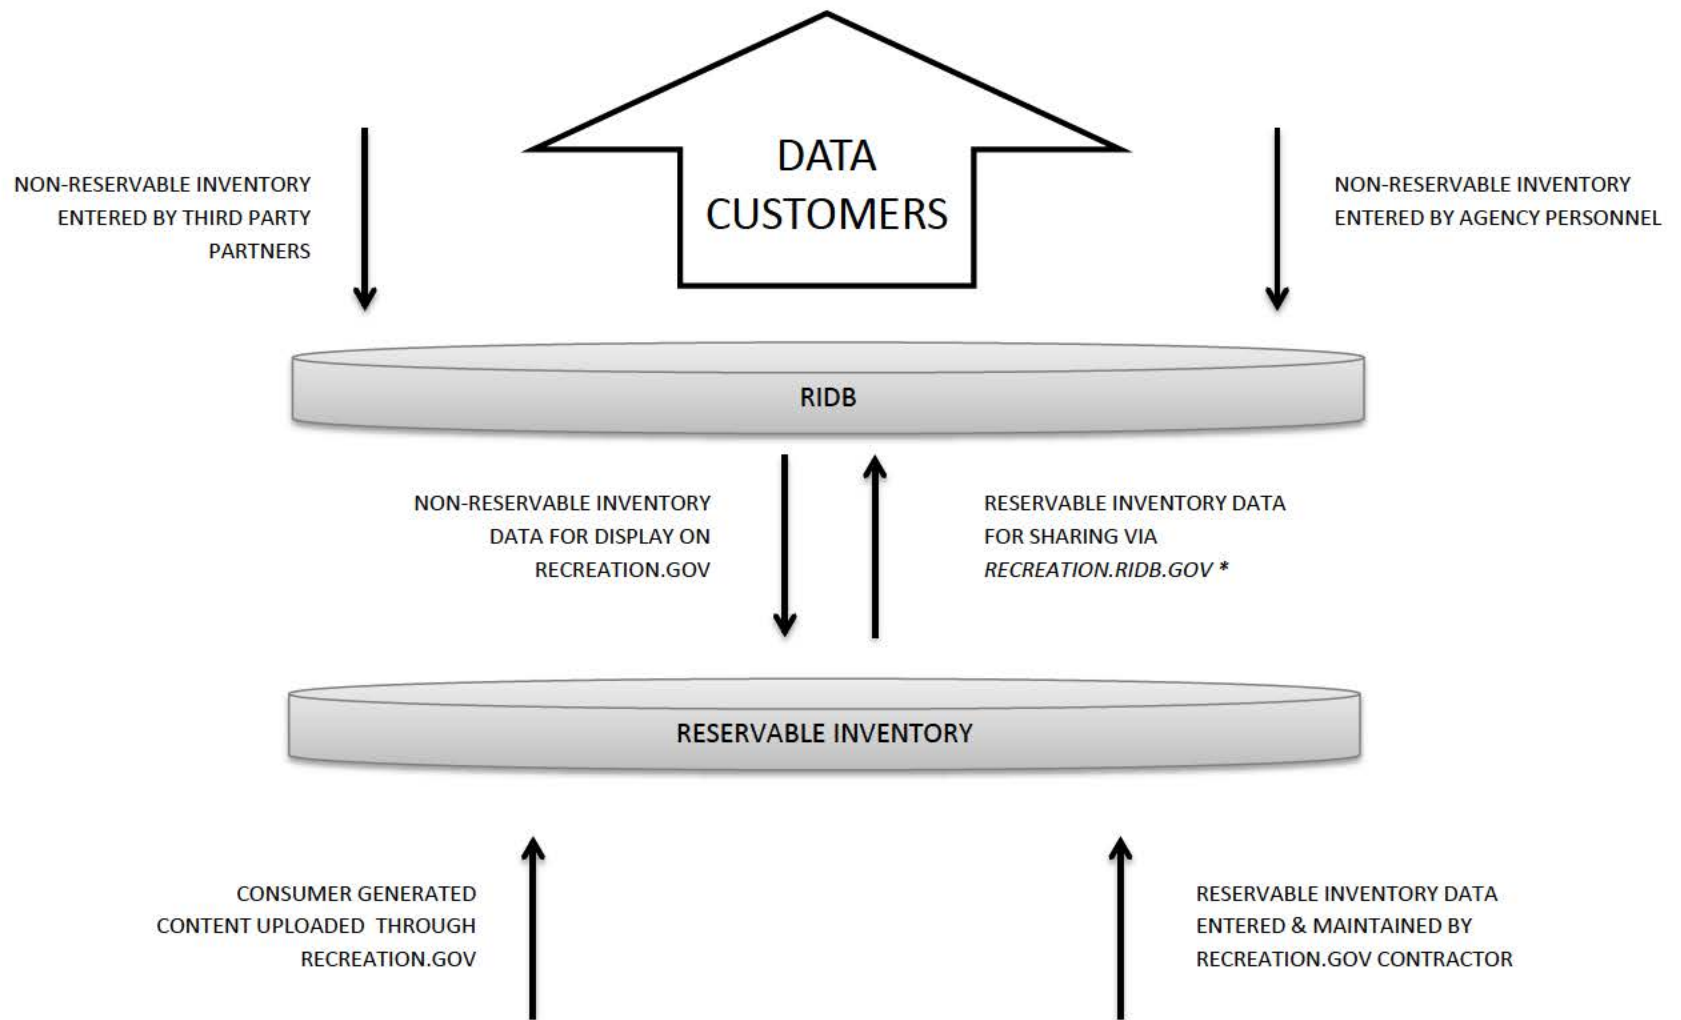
DATA CUSTOMERS

NON-RESERVABLE INVENTORY ENTERED BY THIRD PARTY PARTNERS

NON-RESERVABLE INVENTORY ENTERED BY AGENCY PERSONNEL

RIDB

NON-RESERVABLE INVENTORY DATA FOR DISPLAY ON RECREATION.GOV

RESERVABLE INVENTORY DATA FOR SHARING VIA *RECREATION.RIDB.GOV \**

RESERVABLE INVENTORY

CONSUMER GENERATED CONTENT UPLOADED THROUGH RECREATION.GOV

RESERVABLE INVENTORY DATA ENTERED & MAINTAINED BY RECREATION.GOV CONTRACTOR